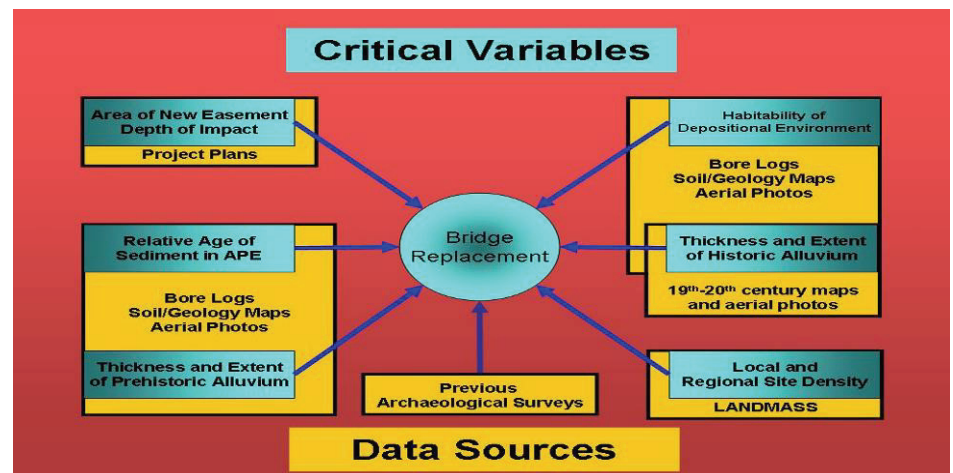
Critical Variables

Area of New Easement
Depth of Impact

Project Plans

Habitability of
Depositional Environment

Bore Logs
Soil/Geology Maps
Aerial Photos

Relative Age of
Sediment in APE

Bridge
Replacement

Thickness and Extent
of Historic Alluvium

$19^{th}$-$20^{th}$ century maps
and aerial photos

Bore Logs
Soil/Geology Maps
Aerial Photos

Thickness and Extent
of Prehistoric Alluvium

Previous
Archaeological Surveys

Local and
Regional Site Density

LANDMASS

Data Sources